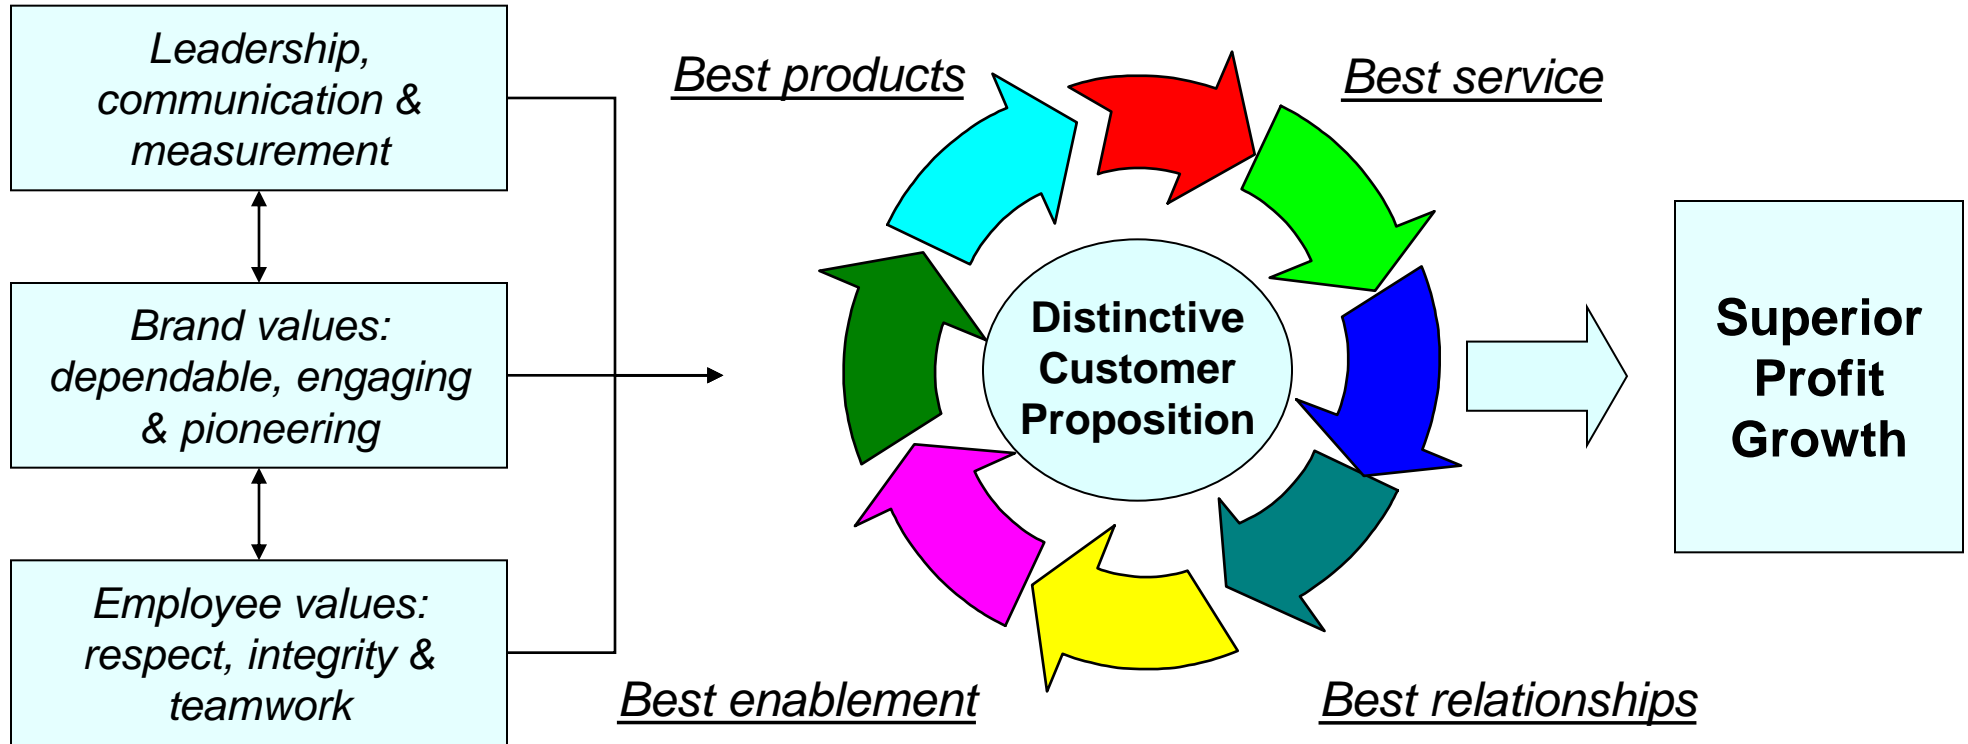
Leadership, communication & measurement

Brand values: dependable, engaging & pioneering

Employee values: respect, integrity & teamwork

Best products

Best service

Distinctive Customer Proposition

Best enablement

Best relationships

Superior Profit Growth